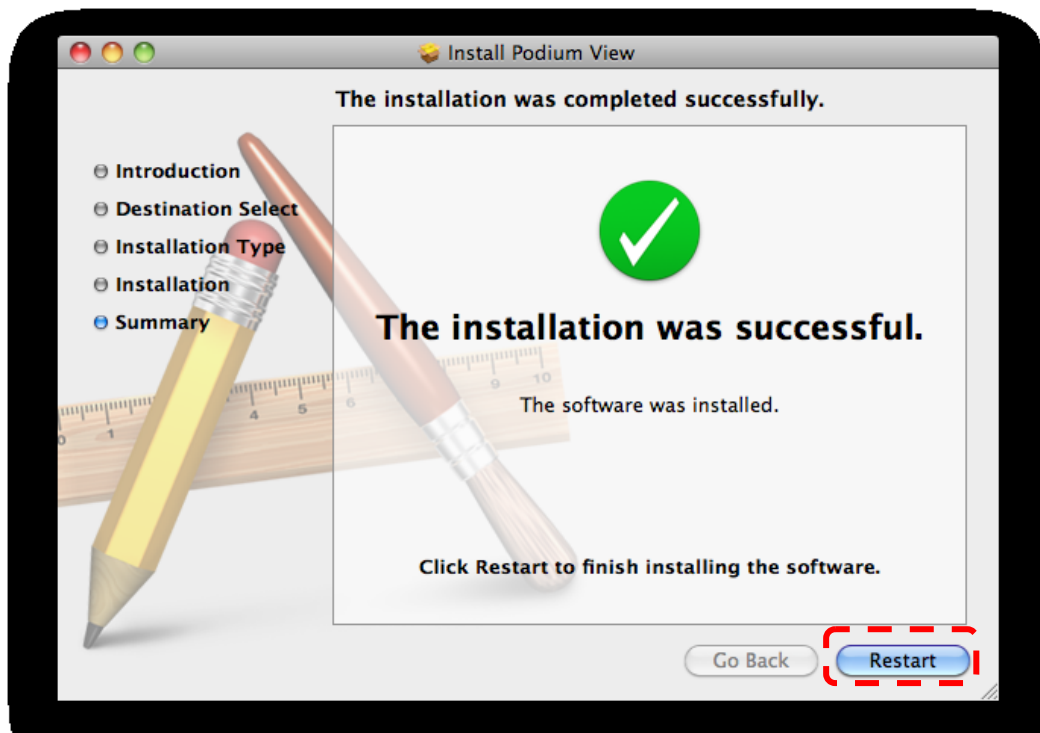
Install Podium View

The installation was completed successfully.

Introduction
Destination Select
Installation Type
Installation
Summary

The installation was successful.

The software was installed.

Click Restart to finish installing the software.

Go Back
Restart